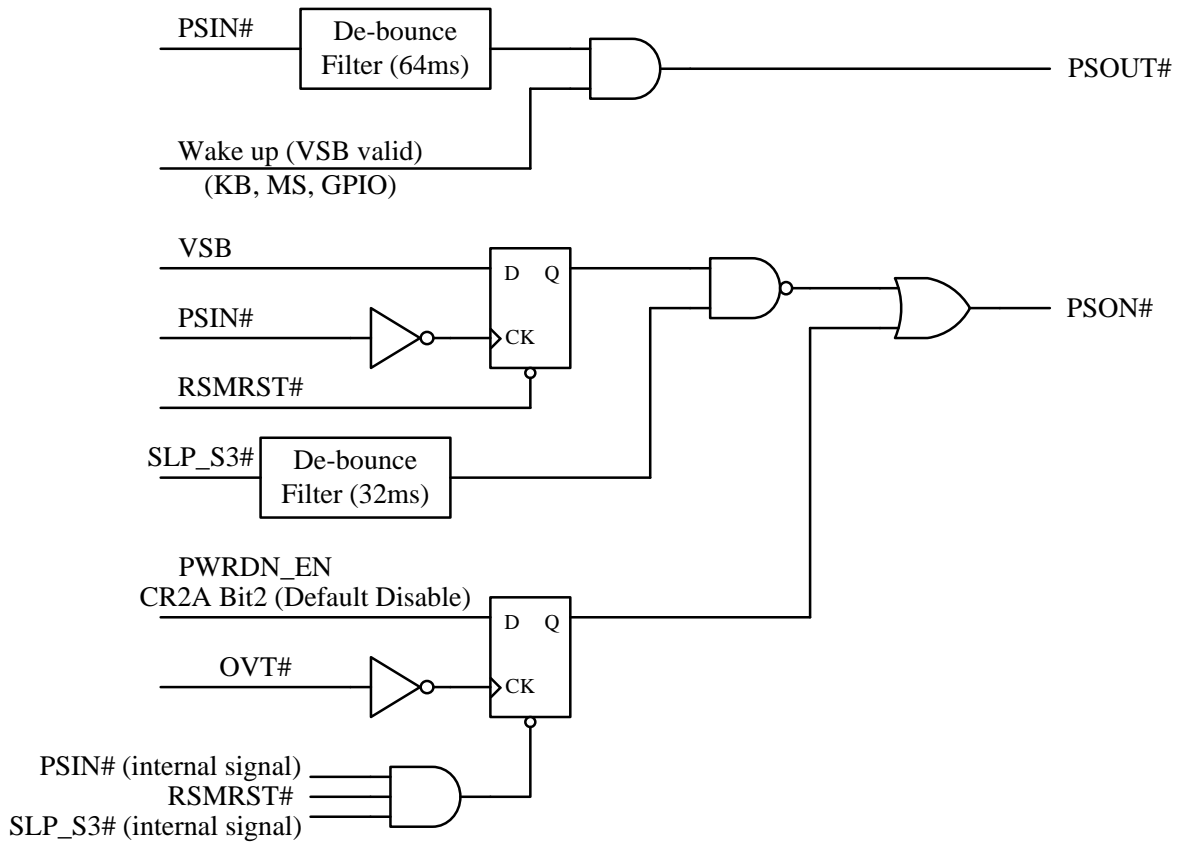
PSIN#
De-bounce Filter (64ms)
PSOUT#
Wake up (VSB valid)
(KB, MS, GPIO)
VSB
D Q
PSIN#
CK
RSMRST#
PSON#
SLP_S3#
De-bounce Filter (32ms)
PWRDN_EN
CR2A Bit2 (Default Disable)
D Q
OVT#
CK
PSIN# (internal signal)
RSMRST#
SLP_S3# (internal signal)